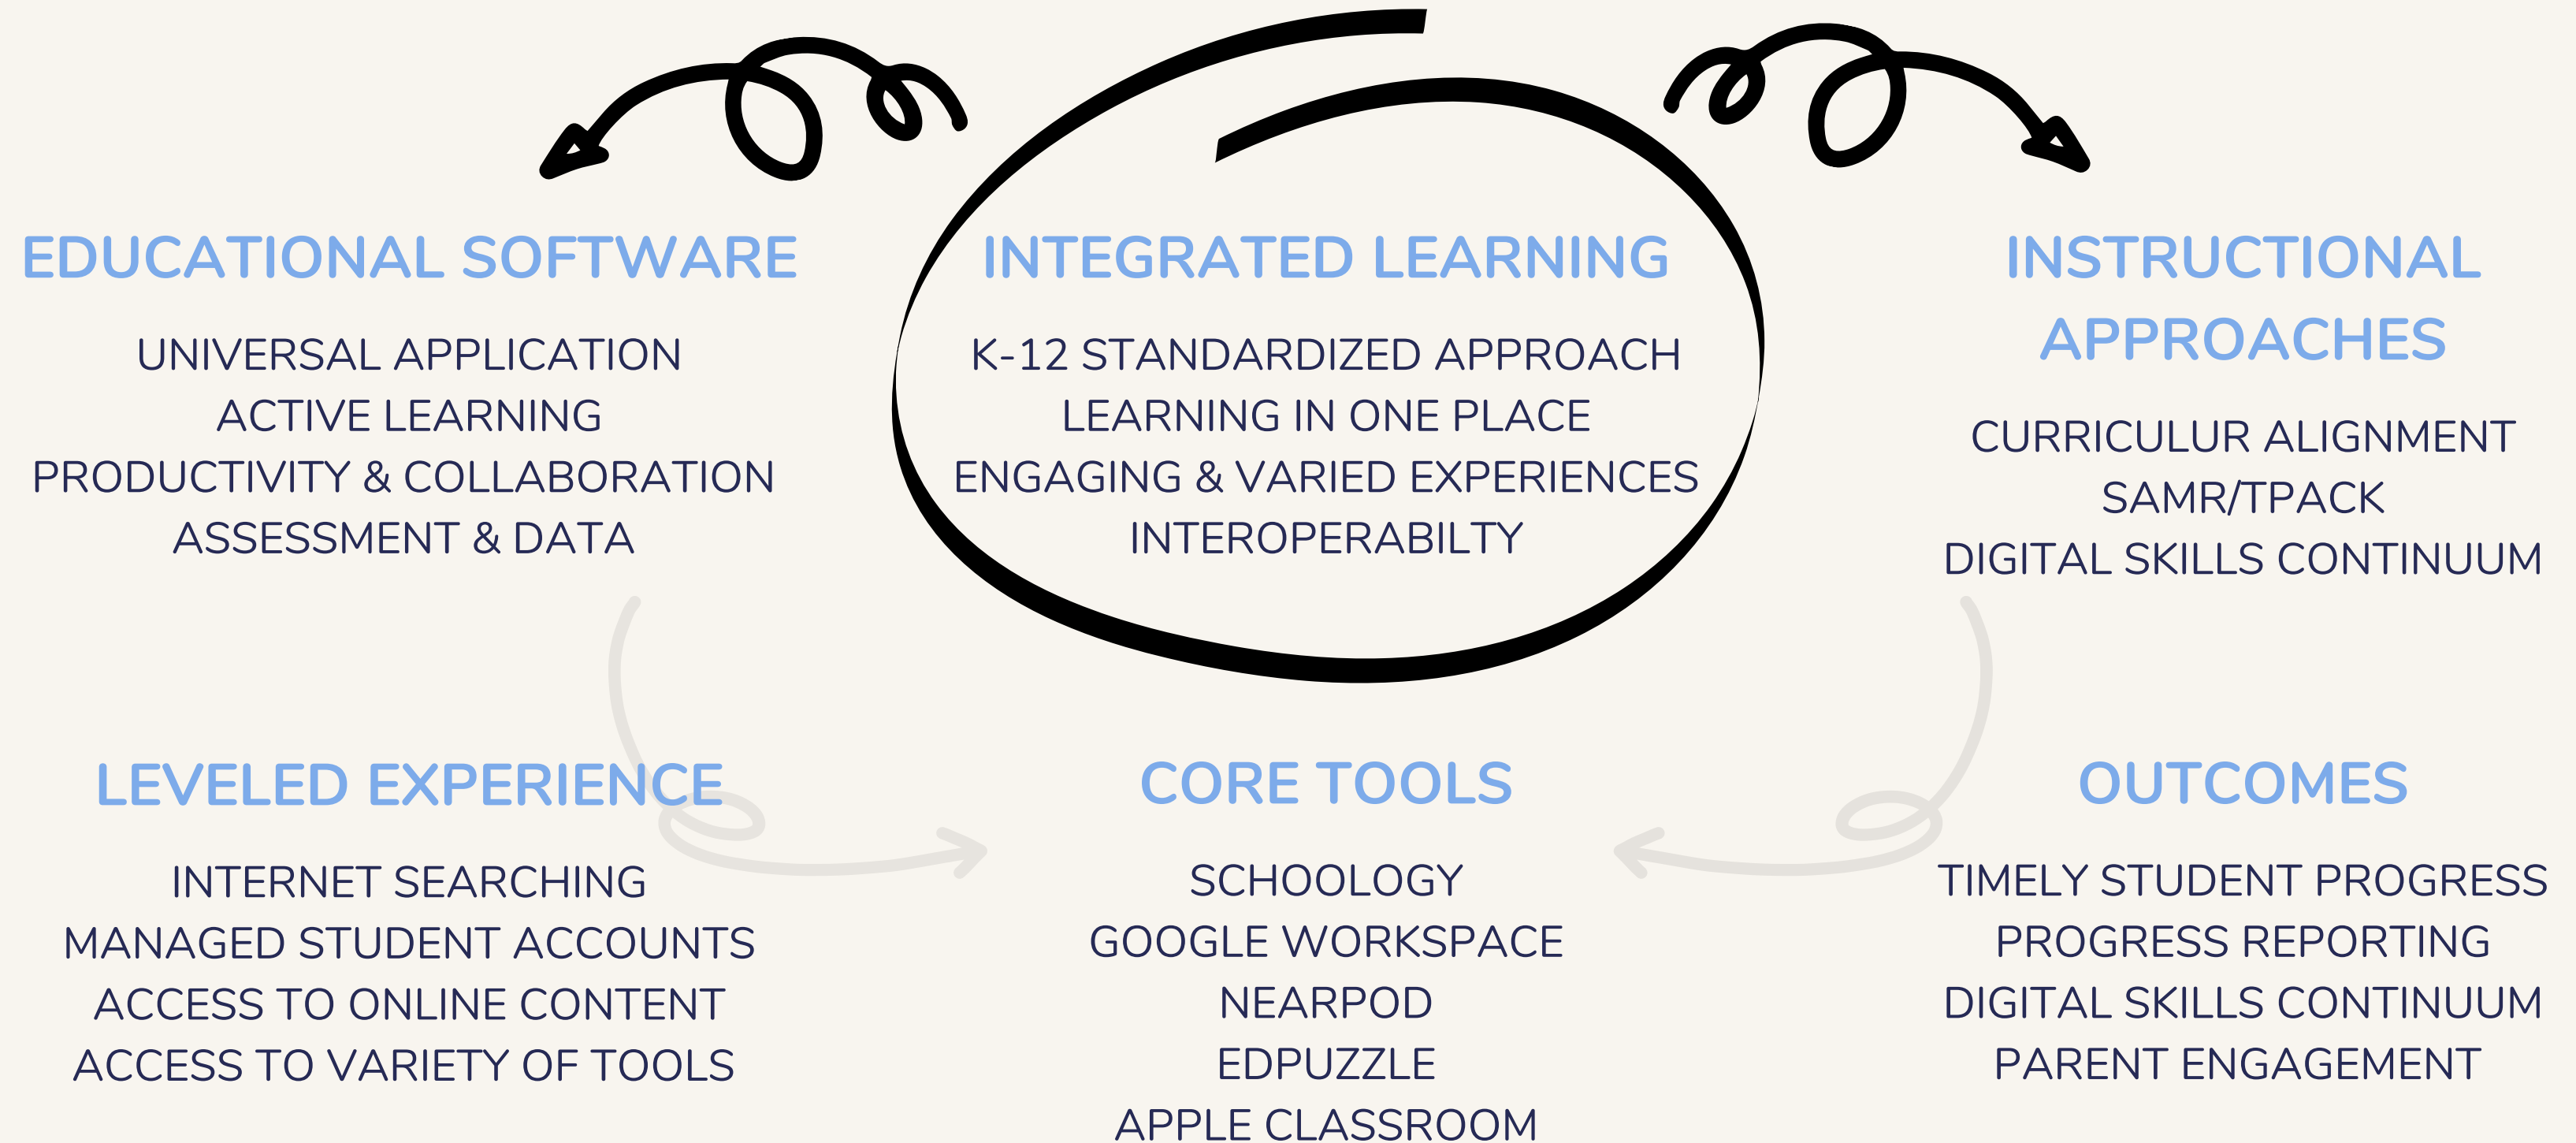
EDUCATIONAL SOFTWARE

UNIVERSAL APPLICATION
ACTIVE LEARNING
PRODUCTIVITY & COLLABORATION
ASSESSMENT & DATA

INTEGRATED LEARNING

K-12 STANDARDIZED APPROACH
LEARNING IN ONE PLACE
ENGAGING & VARIED EXPERIENCES
INTEROPERABILTY

INSTRUCTIONAL APPROACHES

CURRICULUR ALIGNMENT
SAMR/TPACK
DIGITAL SKILLS CONTINUUM

LEVELED EXPERIENCE

INTERNET SEARCHING
MANAGED STUDENT ACCOUNTS
ACCESS TO ONLINE CONTENT
ACCESS TO VARIETY OF TOOLS

CORE TOOLS

SCHOOLOGY
GOOGLE WORKSPACE
NEARPOD
EDPUZZLE
APPLE CLASSROOM

OUTCOMES

TIMELY STUDENT PROGRESS
PROGRESS REPORTING
DIGITAL SKILLS CONTINUUM
PARENT ENGAGEMENT